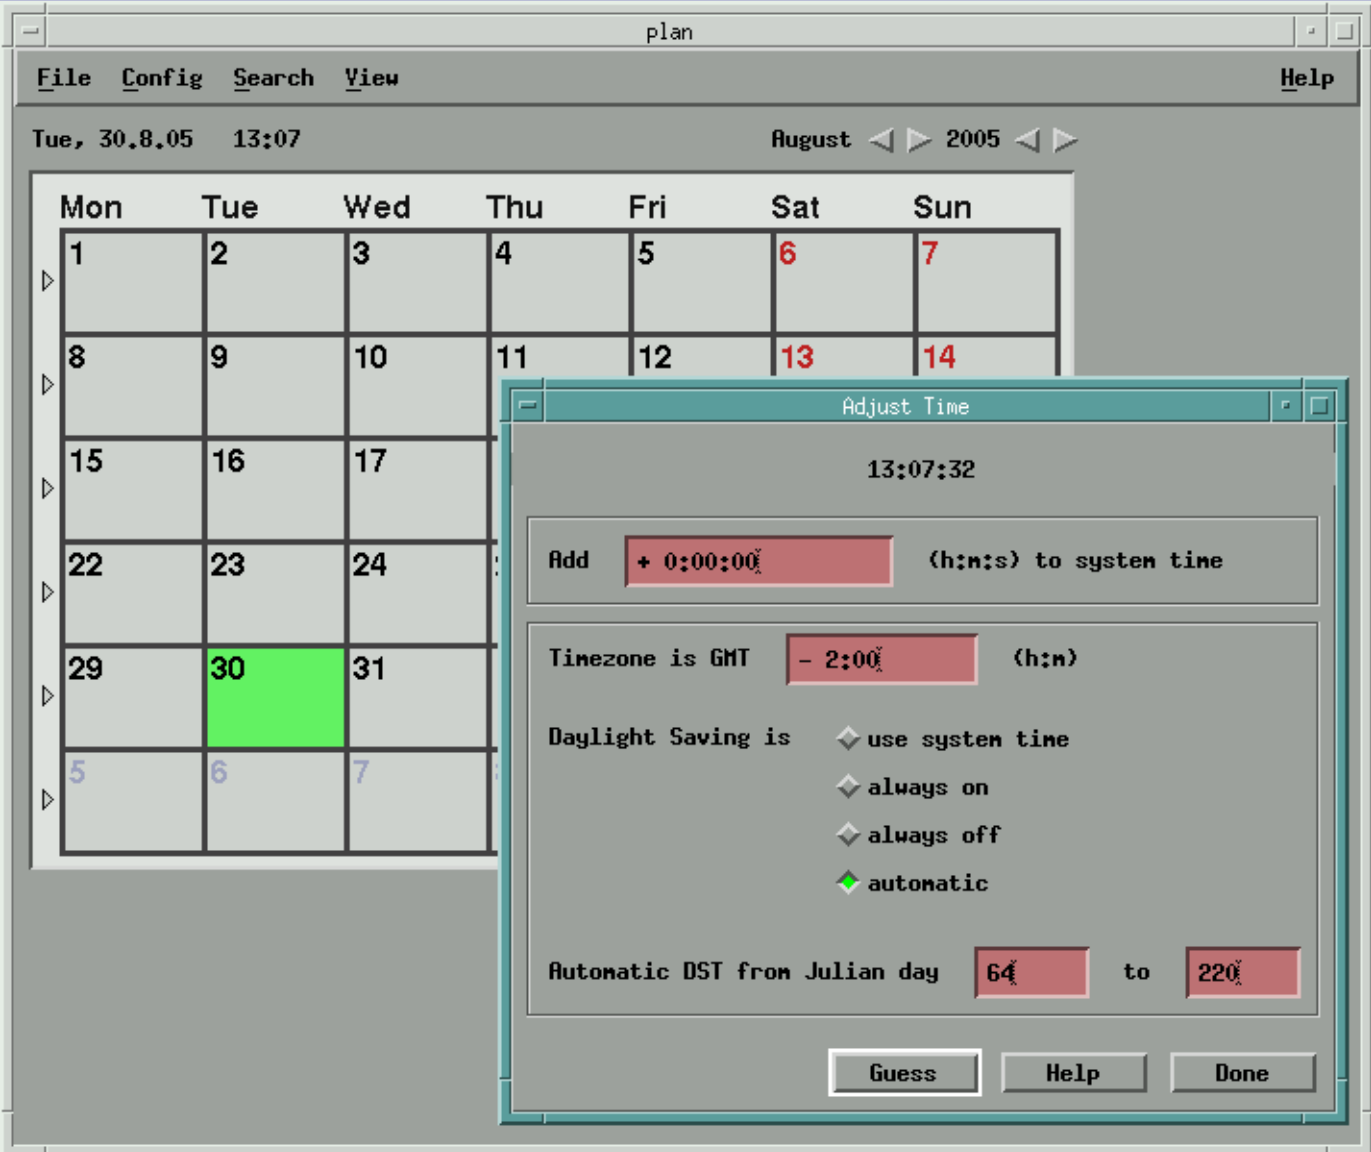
plan

File Config Search View Help

Tue, 30.8.05 13:07

August 2005

| Mon | Tue | Wed | Thu | Fri | Sat | Sun |
|---|---|---|---|---|---|---|
| 1 | 2 | 3 | 4 | 5 | 6 | 7 |
| 8 | 9 | 10 | 11 | 12 | 13 | 14 |
| 15 | 16 | 17 | | | | |
| 22 | 23 | 24 | | | | |
| 29 | 30 | 31 | | | | |
| 5 | 6 | 7 | | | | |

Adjust Time

13:07:32

Add + 0:00:00 (h:m:s) to system time

Timezone is GMT - 2:00 (h:m)

Daylight Saving is
use system time
always on
always off
automatic

Automatic DST from Julian day 64 to 220

Guess Help Done